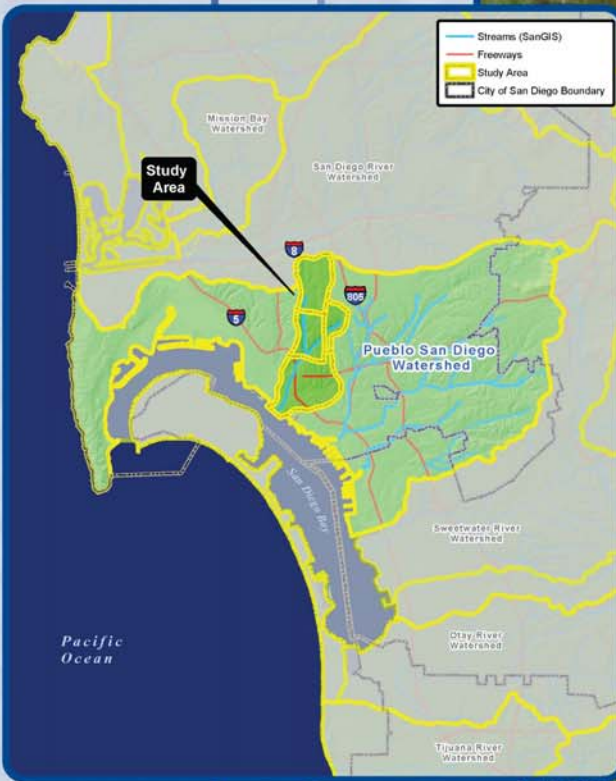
Streams (SanGIS)
Freeways
Study Area
City of San Diego Boundary

Mission Bay Watershed

San Diego River Watershed

Study Area

8

805

5

Pueblo San Diego Watershed

San Diego Bay

Sweetwater River Watershed

Pacific Ocean

Otay River Watershed

Tijuana River Watershed